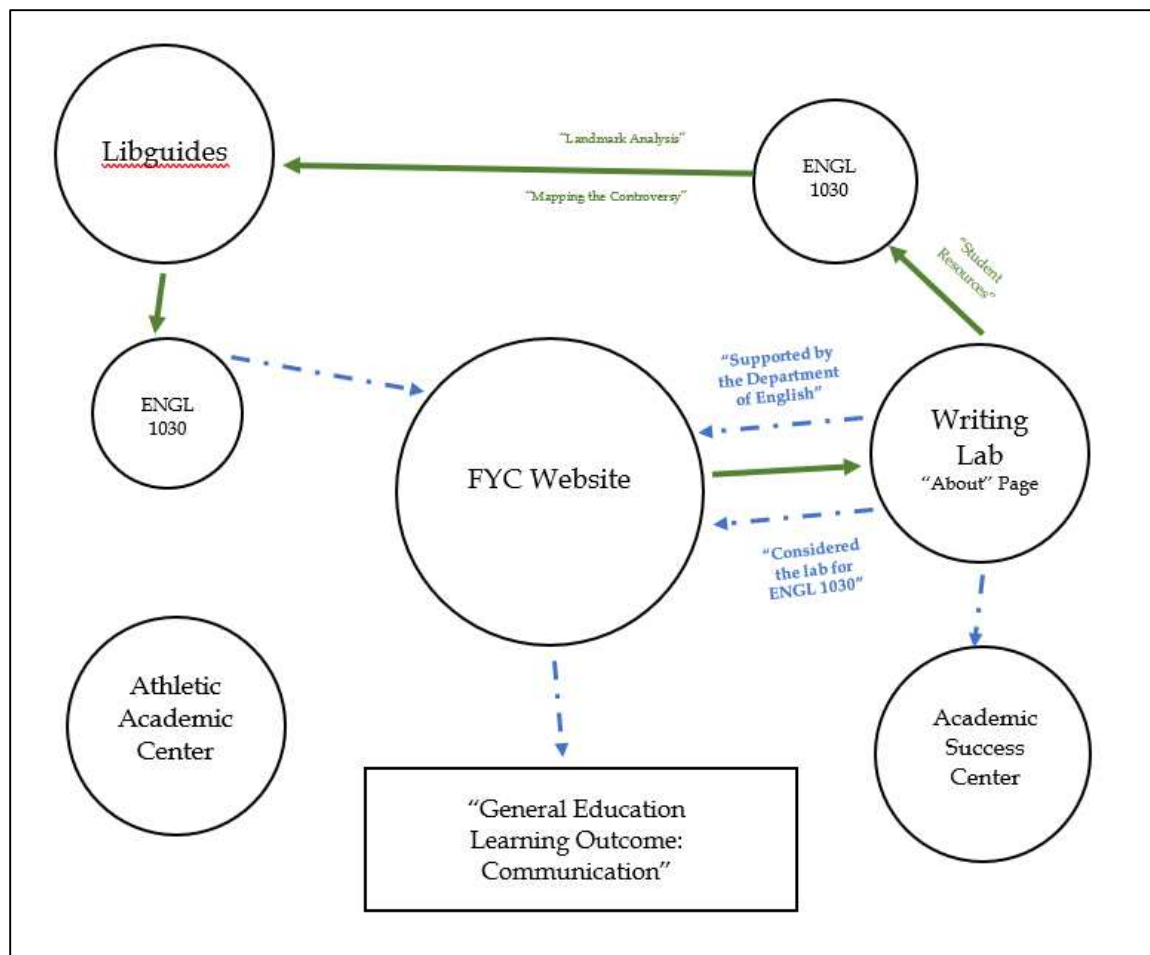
Libguides

"Landmark Analysis"

"Mapping the Controversy"

ENGL 1030

"Student Resources"

ENGL 1030

"Supported by the Department of English"

FYC Website

Writing Lab "About" Page

"Considered the lab for ENGL 1030"

Athletic Academic Center

"General Education Learning Outcome: Communication"

Academic Success Center